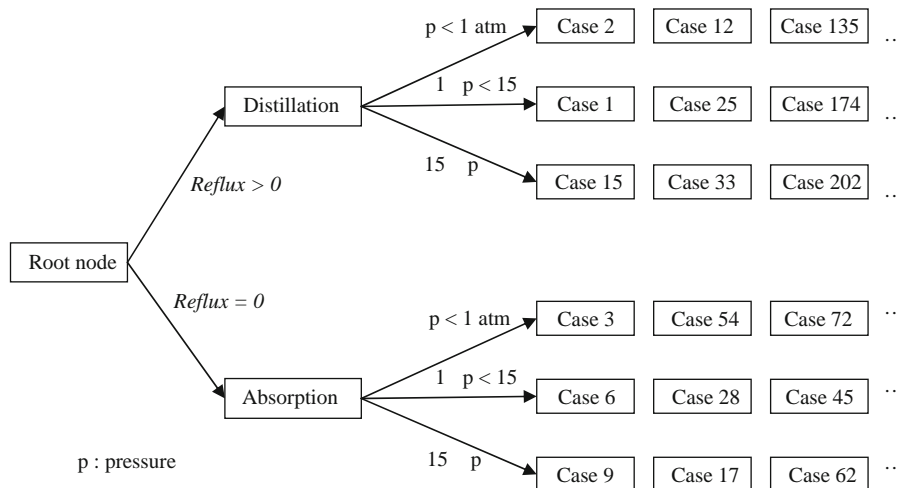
Root node

Reflux > 0

Distillation

p < 1 atm

Case 2 | Case 12 | Case 135 ..

1 p < 15

Case 1 | Case 25 | Case 174 ..

15 p

Case 15 | Case 33 | Case 202 ..

Reflux = 0

Absorption

p < 1 atm

Case 3 | Case 54 | Case 72 ..

1 p < 15

Case 6 | Case 28 | Case 45 ..

15 p

Case 9 | Case 17 | Case 62 ..

p : pressure